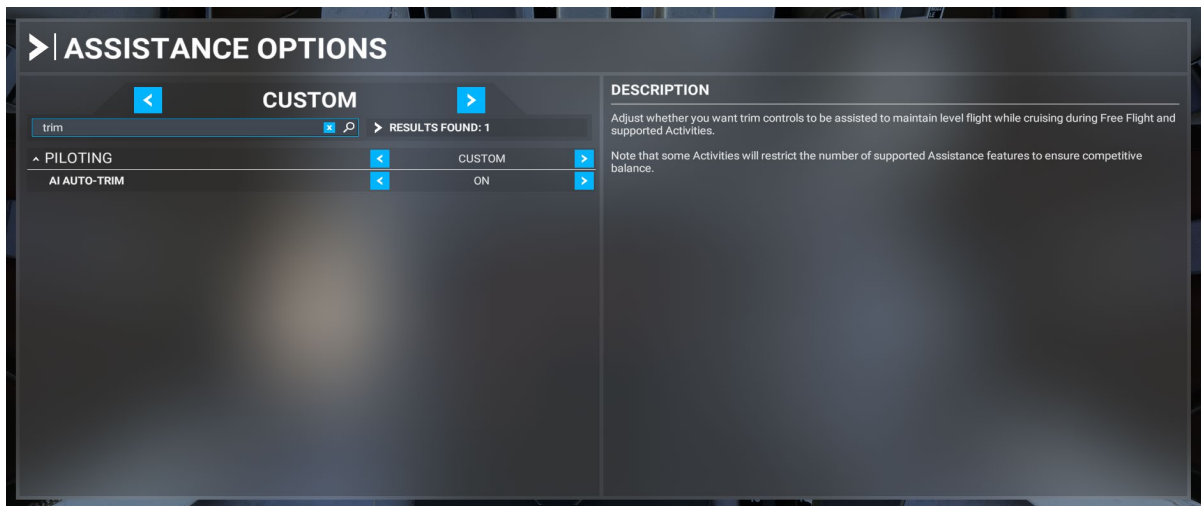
ASSISTANCE OPTIONS

CUSTOM

trim

RESULTS FOUND: 1

PILOTING CUSTOM

AI AUTO-TRIM ON

DESCRIPTION

Adjust whether you want trim controls to be assisted to maintain level flight while cruising during Free Flight and supported Activities.

Note that some Activities will restrict the number of supported Assistance features to ensure competitive balance.